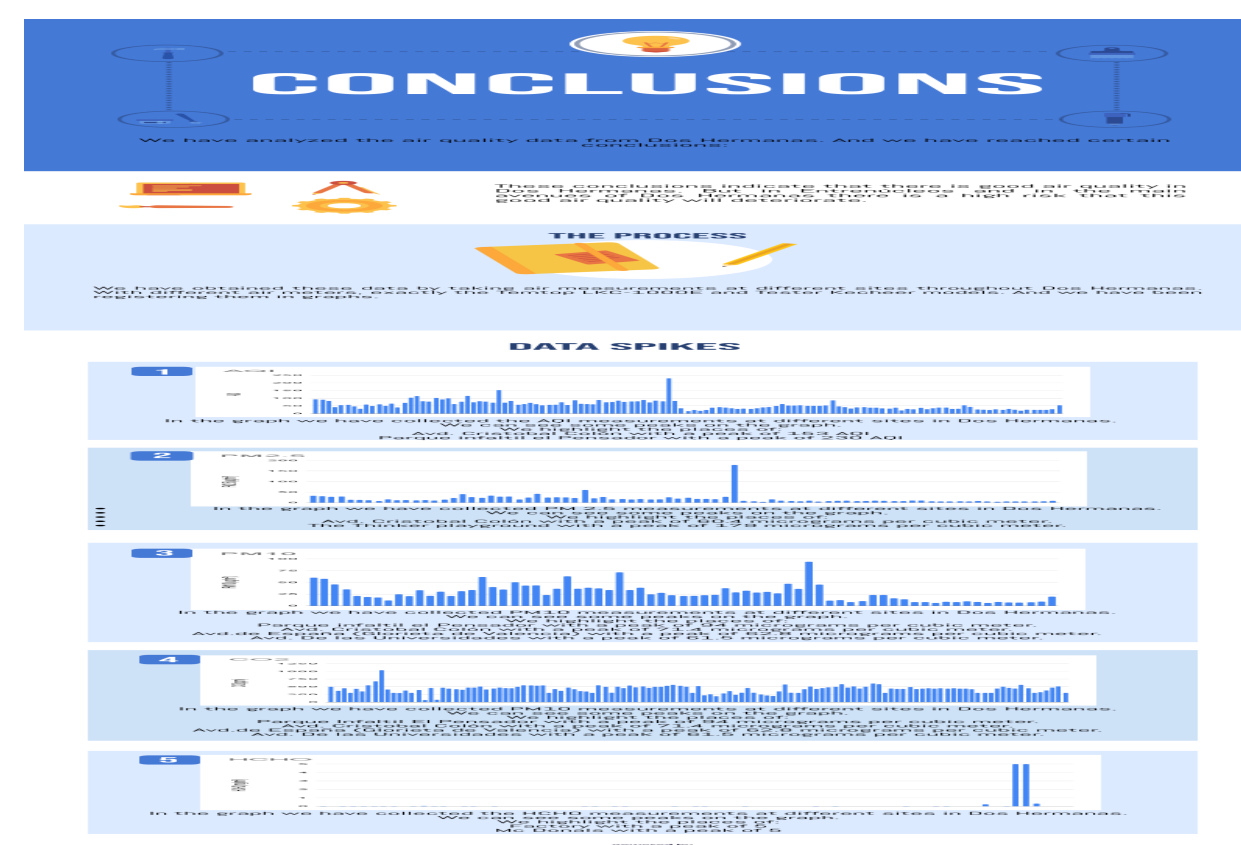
CONCLUSIONS

We have analyzed the air quality data from Dos Hermanas. And we have reached certain conclusions:

These conclusions indicate that there is good air quality in Dos Hermanas. But in Entrenúcleos and in the main avenues of Dos Hermanas there is a high risk that this good air quality will deteriorate.

THE PROCESS

We have obtained these data by taking air measurements at different sites throughout Dos Hermanas. With different air meters, exactly the Temtop LKC-1000E and Tester Kecheer models. And we have been registering them in graphs.

DATA SPIKES

1
AQI
In the graph we have collected the AQI measurements at different sites in Dos Hermanas.
We can see some peaks on the graph.
We highlight the places of:
Avd. Cristobal Colon with a peak of 153 AQI
Parque Infantil el Pensador with a peak of 230 AQI

2
PM2.5
In the graph we have collected PM 2.5 measurements at different sites in Dos Hermanas.
We can see some peaks on the graph.
We highlight the places of:
Avd. Cristobal Colon with a peak of 80.4 micrograms per cubic meter
The Thinker playground with a peak of 179 micrograms per cubic meter.

3
PM10
In the graph we have collected PM10 measurements at different sites in Dos Hermanas.
We can see some peaks on the graph.
We highlight the places of:
Parque Infatil el Pensador with a peak of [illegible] micrograms per cubic meter.
Avd. Cristobal Colon with a peak of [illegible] micrograms per cubic meter.
Avd.de España (Glorieta de Valencia) with a peak of 62.8 micrograms per cubic meter.
Avd. De las Universidades with a peak of 61.6 micrograms per cubic meter.

4
CO2
In the graph we have collected PM10 measurements at different sites in Dos Hermanas.
We can see some peaks on the graph.
We highlight the places of:
Parque Infatil El Pensador with a peak of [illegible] micrograms per cubic meter.
Avd. Cristobal Colon with a peak of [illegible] micrograms per cubic meter.
Avd.de España (Glorieta de Valencia) with a peak of 62.8 micrograms per cubic meter.
Avd. De las Universidades with a peak of 61.6 micrograms per cubic meter.

5
HCHO
In the graph we have collected the HCHO measurements at different sites in Dos Hermanas.
We can see some peaks on the graph.
We highlight the places of:
Factory with a peak of 5
Mc Donald with a peak of 5